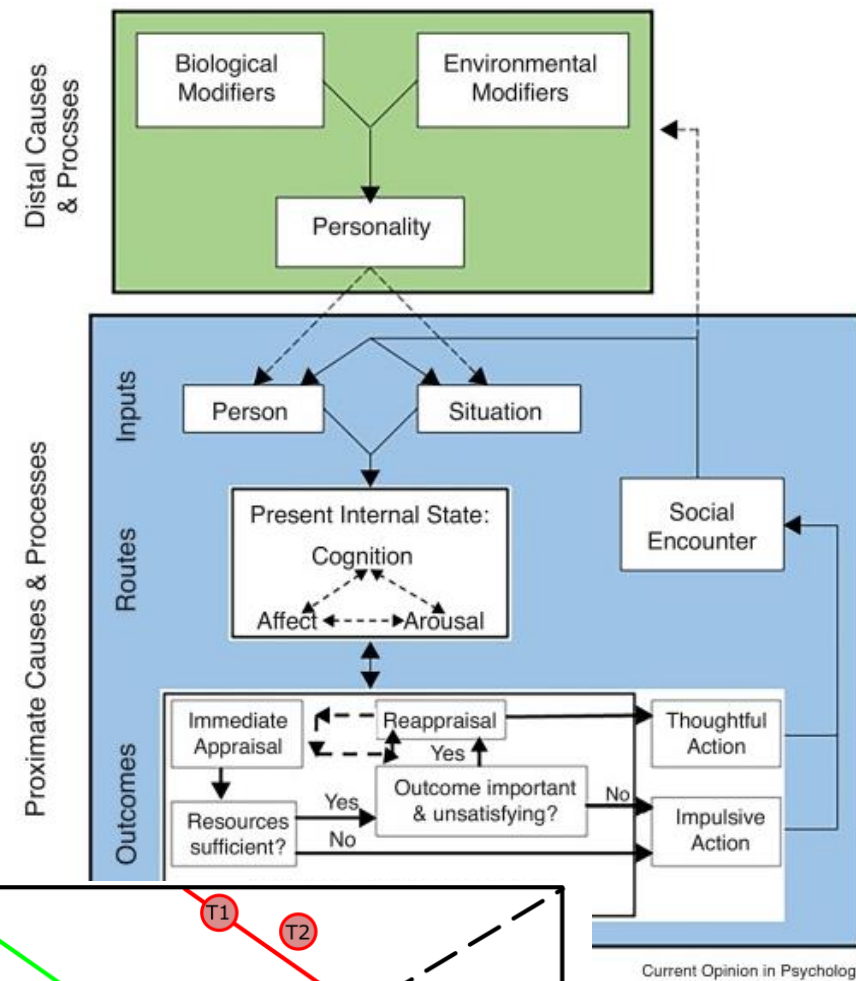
Distal Causes & Procsses

Biological Modifiers

Environmental Modifiers

Personality

Proximate Causes & Processes

Inputs

Person

Situation

Routes

Present Internal State:

Cognition

Affect

Arousal

Social Encounter

Outcomes

Immediate Appraisal

Reappraisal

Yes

Thoughtful Action

Outcome important & unsatisfying?

No

Yes

Resources sufficient?

No

Impulsive Action

T1

T2

Current Opinion in Psycholog